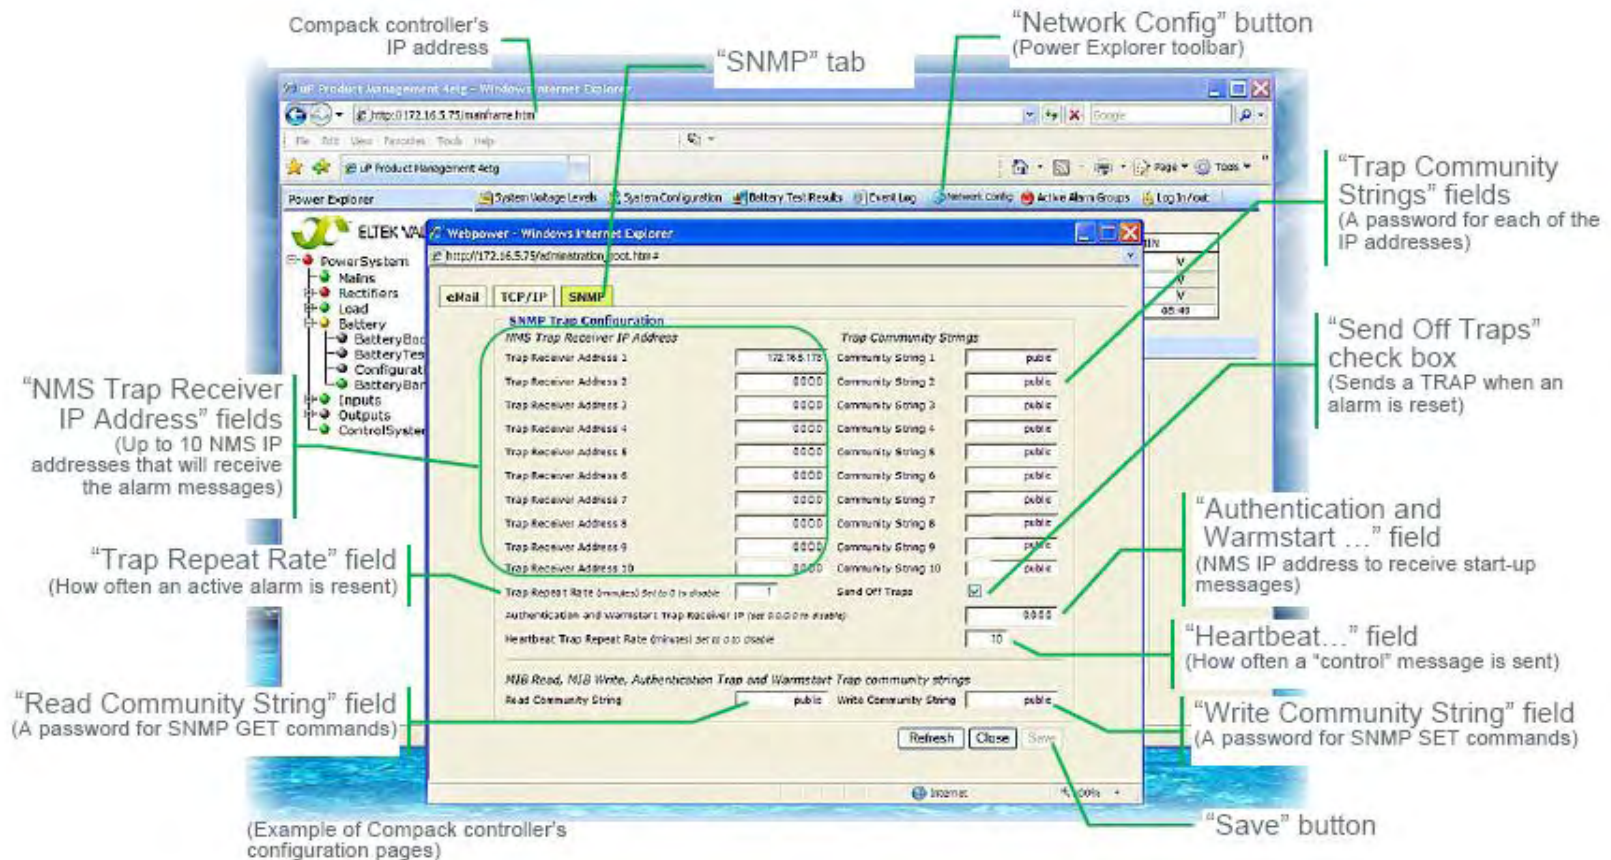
Compack controller's IP address

"SNMP" tab

"Network Config" button
(Power Explorer toolbar)

UP Product Management 4etg - Windows Internet Explorer

http://172.16.5.75/mainframe.htm

Google

File Edit View Favorites Tools Help

UP Product Management 4etg

Page Tools

Power Explorer

System Voltage Levels | System Configuration | Battery Test Results | Event Log | Network Config | Active Alarm Groups | Log In/out

ELTEK VA

PowerSystem
Mains
Rectifiers
Load
Battery
BatteryBa
BatteryTes
Configurat
BatteryBan
Inputs
Outputs
ControlSyste

Webpower - Windows Internet Explorer

http://172.16.5.75/administration_root.htm#

eMail | TCP/IP | SNMP

SNMP Trap Configuration

NMS Trap Receiver IP Address

Trap Community Strings

| | | | |
|---|---|---|---|
| Trap Receiver Address 1 | 172.16.5.178 | Community String 1 | public |
| Trap Receiver Address 2 | 0.0.0.0 | Community String 2 | public |
| Trap Receiver Address 3 | 0.0.0.0 | Community String 3 | public |
| Trap Receiver Address 4 | 0.0.0.0 | Community String 4 | public |
| Trap Receiver Address 5 | 0.0.0.0 | Community String 5 | public |
| Trap Receiver Address 6 | 0.0.0.0 | Community String 6 | public |
| Trap Receiver Address 7 | 0.0.0.0 | Community String 7 | public |
| Trap Receiver Address 8 | 0.0.0.0 | Community String 8 | public |
| Trap Receiver Address 9 | 0.0.0.0 | Community String 9 | public |
| Trap Receiver Address 10 | 0.0.0.0 | Community String 10 | public |

Trap Repeat Rate (minutes) Set to 0 to disable 1
Send Off Traps

Authentication and Warmstart Trap Receiver IP (set 0.0.0.0 to disable) 0.0.0.0

Heartbeat Trap Repeat Rate (minutes) Set to 0 to disable 10

MIB Read, MIB Write, Authentication Trap and Warmstart Trap community strings

Read Community String public Write Community String public

Refresh Close Save

Internet 100%

"Trap Community Strings" fields
(A password for each of the IP addresses)

"Send Off Traps" check box
(Sends a TRAP when an alarm is reset)

"NMS Trap Receiver IP Address" fields
(Up to 10 NMS IP addresses that will receive the alarm messages)

"Trap Repeat Rate" field
(How often an active alarm is resent)

"Authentication and Warmstart ..." field
(NMS IP address to receive start-up messages)

"Heartbeat..." field
(How often a "control" message is sent)

"Read Community String" field
(A password for SNMP GET commands)

"Write Community String" field
(A password for SNMP SET commands)

"Save" button

(Example of Compack controller's configuration pages)